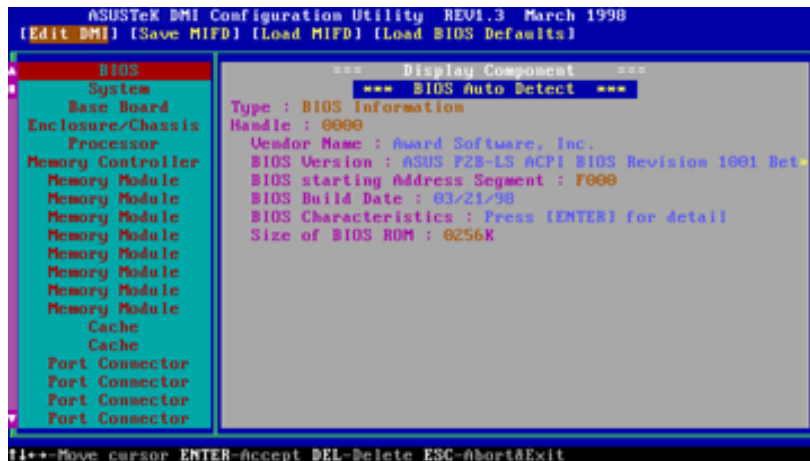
ASUSTeK DMI Configuration Utility REV1.3 March 1998
[Edit DMI] [Save MIFD] [Load MIFD] [Load BIOS Defaults]

BIOS
System
Base Board
Enclosure/Chassis
Processor
Memory Controller
Memory Module
Memory Module
Memory Module
Memory Module
Memory Module
Memory Module
Memory Module
Memory Module
Cache
Cache
Port Connector
Port Connector
Port Connector
Port Connector

=== Display Component ===
*** BIOS Auto Detect ***
Type : BIOS Information
Handle : 0000
Vendor Name : Award Software, Inc.
BIOS Version : ASUS P2B-LS ACPI BIOS Revision 1001 Bet
BIOS starting Address Segment : F000
BIOS Build Date : 03/21/98
BIOS Characteristics : Press [ENTER] for detail
Size of BIOS ROM : 0256K

↑↓←→-Move cursor ENTER-Accept DEL-Delete ESC-Abort&Exit